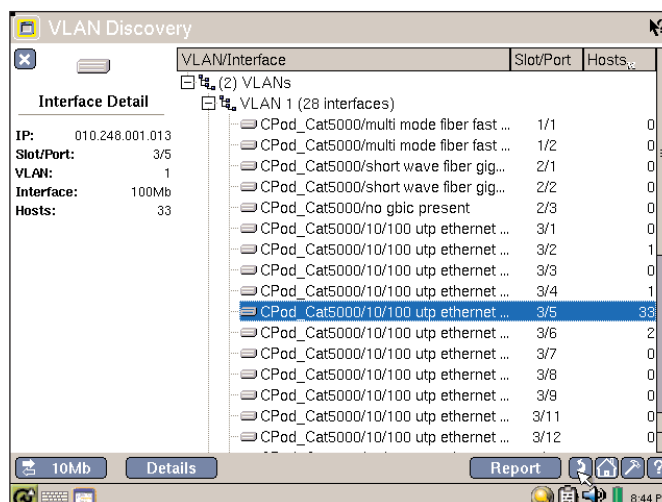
VLAN Discovery

Interface Detail

| | |
|---|---|
| IP: | 010.248.001.013 |
| Slot/Port: | 3/5 |
| VLAN: | 1 |
| Interface: | 100Mb |
| Hosts: | 33 |

| VLAN/Interface | Slot/Port | Hosts |
|---|---|---|
| (2) VLANs | | |
| VLAN 1 (28 interfaces) | | |
| CPod_Cat5000/multi mode fiber fast ... | 1/1 | 0 |
| CPod_Cat5000/multi mode fiber fast ... | 1/2 | 0 |
| CPod_Cat5000/short wave fiber gig... | 2/1 | 0 |
| CPod_Cat5000/short wave fiber gig... | 2/2 | 0 |
| CPod_Cat5000/no gbic present | 2/3 | 0 |
| CPod_Cat5000/10/100 utp ethernet ... | 3/1 | 0 |
| CPod_Cat5000/10/100 utp ethernet ... | 3/2 | 1 |
| CPod_Cat5000/10/100 utp ethernet ... | 3/3 | 0 |
| CPod_Cat5000/10/100 utp ethernet ... | 3/4 | 1 |
| CPod_Cat5000/10/100 utp ethernet ... | 3/5 | 33 |
| CPod_Cat5000/10/100 utp ethernet ... | 3/6 | 2 |
| CPod_Cat5000/10/100 utp ethernet ... | 3/7 | 0 |
| CPod_Cat5000/10/100 utp ethernet ... | 3/8 | 0 |
| CPod_Cat5000/10/100 utp ethernet ... | 3/9 | 0 |
| CPod_Cat5000/10/100 utp ethernet ... | 3/11 | 0 |
| CPod_Cat5000/10/100 utp ethernet ... | 3/12 | 0 |

10Mb Details Report

8:44 P